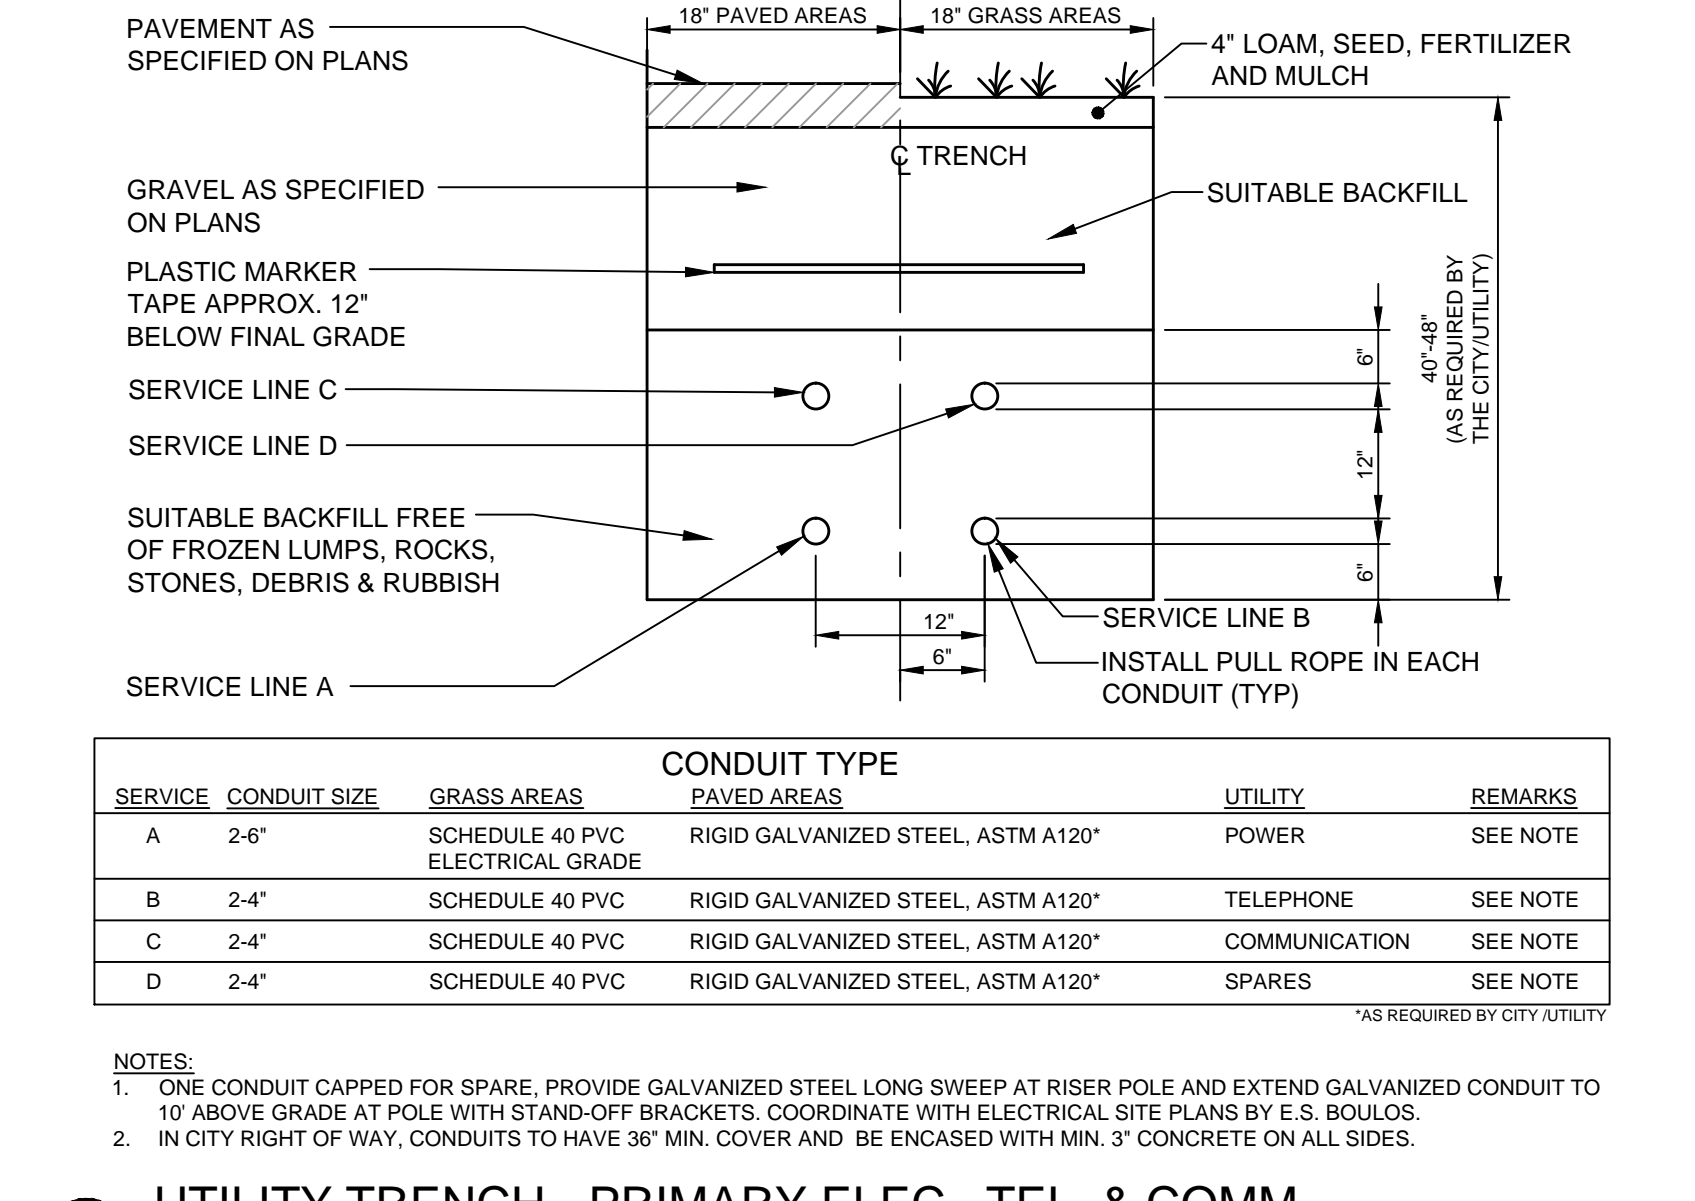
18" PAVED AREAS

18" GRASS AREAS

PAVEMENT AS SPECIFIED ON PLANS

4" LOAM, SEED, FERTILIZER AND MULCH

℄ TRENCH

GRAVEL AS SPECIFIED ON PLANS

SUITABLE BACKFILL

PLASTIC MARKER TAPE APPROX. 12" BELOW FINAL GRADE

40"-48" (AS REQUIRED BY THE CITY/UTILITY)

6"

SERVICE LINE C

SERVICE LINE D

12"

SUITABLE BACKFILL FREE OF FROZEN LUMPS, ROCKS, STONES, DEBRIS & RUBBISH

6"

SERVICE LINE B

12"

6"

INSTALL PULL ROPE IN EACH CONDUIT (TYP)

SERVICE LINE A

CONDUIT TYPE

| SERVICE | CONDUIT SIZE | GRASS AREAS | PAVED AREAS | UTILITY | REMARKS |
|---|---|---|---|---|---|
| A | 2-6" | SCHEDULE 40 PVC ELECTRICAL GRADE | RIGID GALVANIZED STEEL, ASTM A120* | POWER | SEE NOTE |
| B | 2-4" | SCHEDULE 40 PVC | RIGID GALVANIZED STEEL, ASTM A120* | TELEPHONE | SEE NOTE |
| C | 2-4" | SCHEDULE 40 PVC | RIGID GALVANIZED STEEL, ASTM A120* | COMMUNICATION | SEE NOTE |
| D | 2-4" | SCHEDULE 40 PVC | RIGID GALVANIZED STEEL, ASTM A120* | SPARES | SEE NOTE |

*AS REQUIRED BY CITY /UTILITY

NOTES:
1. ONE CONDUIT CAPPED FOR SPARE, PROVIDE GALVANIZED STEEL LONG SWEEP AT RISER POLE AND EXTEND GALVANIZED CONDUIT TO 10' ABOVE GRADE AT POLE WITH STAND-OFF BRACKETS. COORDINATE WITH ELECTRICAL SITE PLANS BY E.S. BOULOS.
2. IN CITY RIGHT OF WAY, CONDUITS TO HAVE 36" MIN. COVER AND BE ENCASED WITH MIN. 3" CONCRETE ON ALL SIDES.

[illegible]